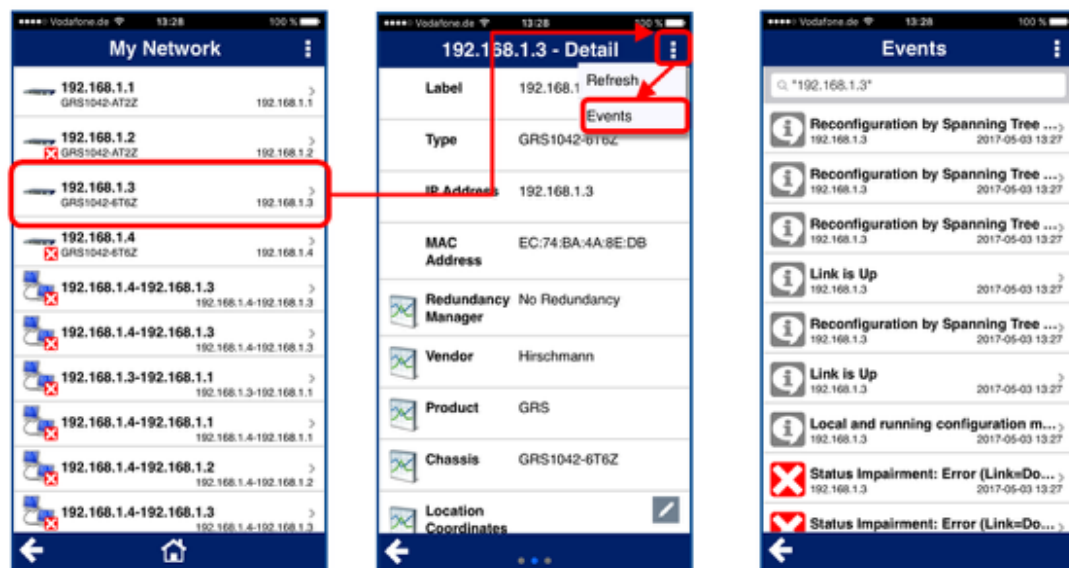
Vodafone.de 13:28 100 %

My Network

192.168.1.1
GRS1042-AT2Z 192.168.1.1

192.168.1.2
GRS1042-AT2Z 192.168.1.2

192.168.1.3
GRS1042-6T6Z 192.168.1.3

192.168.1.4
GRS1042-6T6Z 192.168.1.4

192.168.1.4-192.168.1.3
192.168.1.4-192.168.1.3

192.168.1.4-192.168.1.3
192.168.1.4-192.168.1.3

192.168.1.3-192.168.1.1
192.168.1.3-192.168.1.1

192.168.1.4-192.168.1.1
192.168.1.4-192.168.1.1

192.168.1.4-192.168.1.2
192.168.1.4-192.168.1.2

192.168.1.4-192.168.1.3
192.168.1.4-192.168.1.3

Vodafone.de 13:28 100 %

192.168.1.3 - Detail

Refresh

Events

| Label | 192.168.1 |
|---|---|
| Type | GRS1042-6T6Z |
| IP Address | 192.168.1.3 |
| MAC Address | EC:74:BA:4A:8E:DB |
| Redundancy Manager | No Redundancy |
| Vendor | Hirschmann |
| Product | GRS |
| Chassis | GRS1042-6T6Z |
| Location Coordinates | |

Vodafone.de 13:28 100 %

Events

"192.168.1.3"

Reconfiguration by Spanning Tree ...
192.168.1.3 2017-05-03 13:27

Reconfiguration by Spanning Tree ...
192.168.1.3 2017-05-03 13:27

Reconfiguration by Spanning Tree ...
192.168.1.3 2017-05-03 13:27

Link is Up
192.168.1.3 2017-05-03 13:27

Reconfiguration by Spanning Tree ...
192.168.1.3 2017-05-03 13:27

Link is Up
192.168.1.3 2017-05-03 13:27

Local and running configuration m...
192.168.1.3 2017-05-03 13:27

Status Impairment: Error (Link=Do...
192.168.1.3 2017-05-03 13:27

Status Impairment: Error (Link=Do...